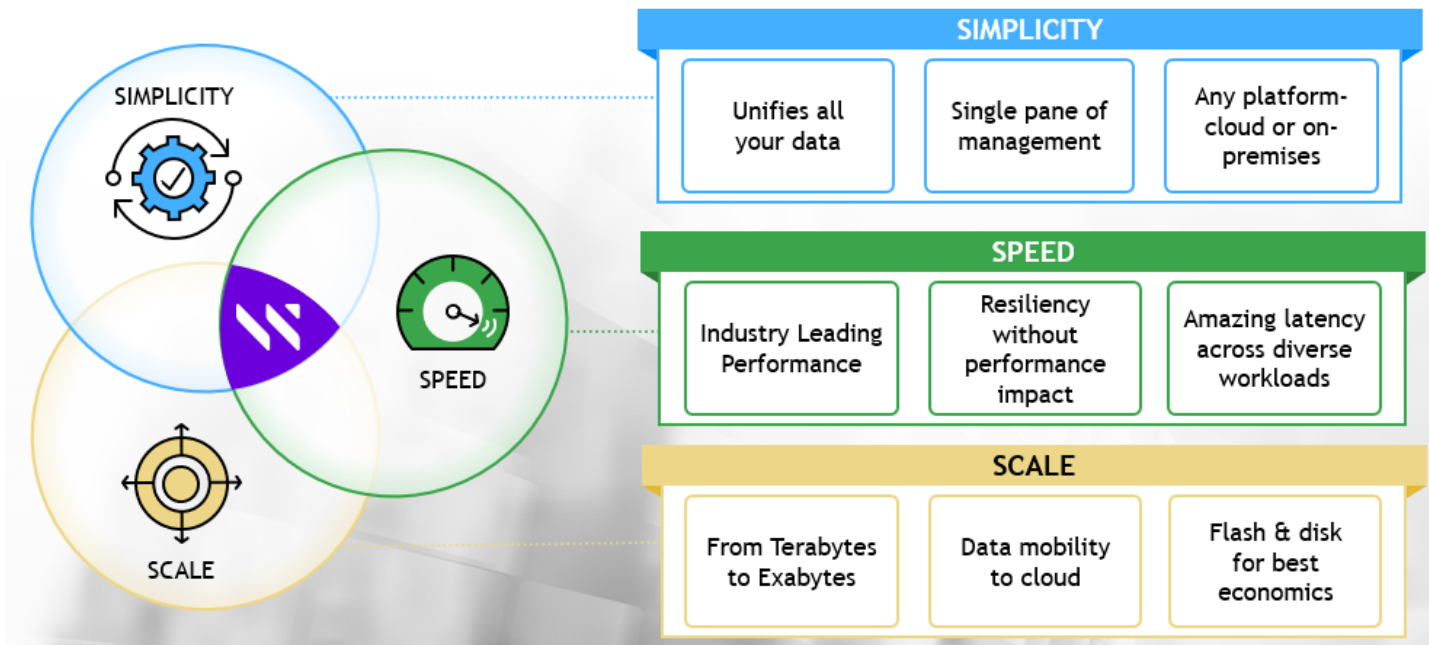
SIMPLICITY

SPEED

SCALE

SIMPLICITY

Unifies all your data

Single pane of management

Any platform-cloud or on-premises

SPEED

Industry Leading Performance

Resiliency without performance impact

Amazing latency across diverse workloads

SCALE

From Terabytes to Exabytes

Data mobility to cloud

Flash & disk for best economics